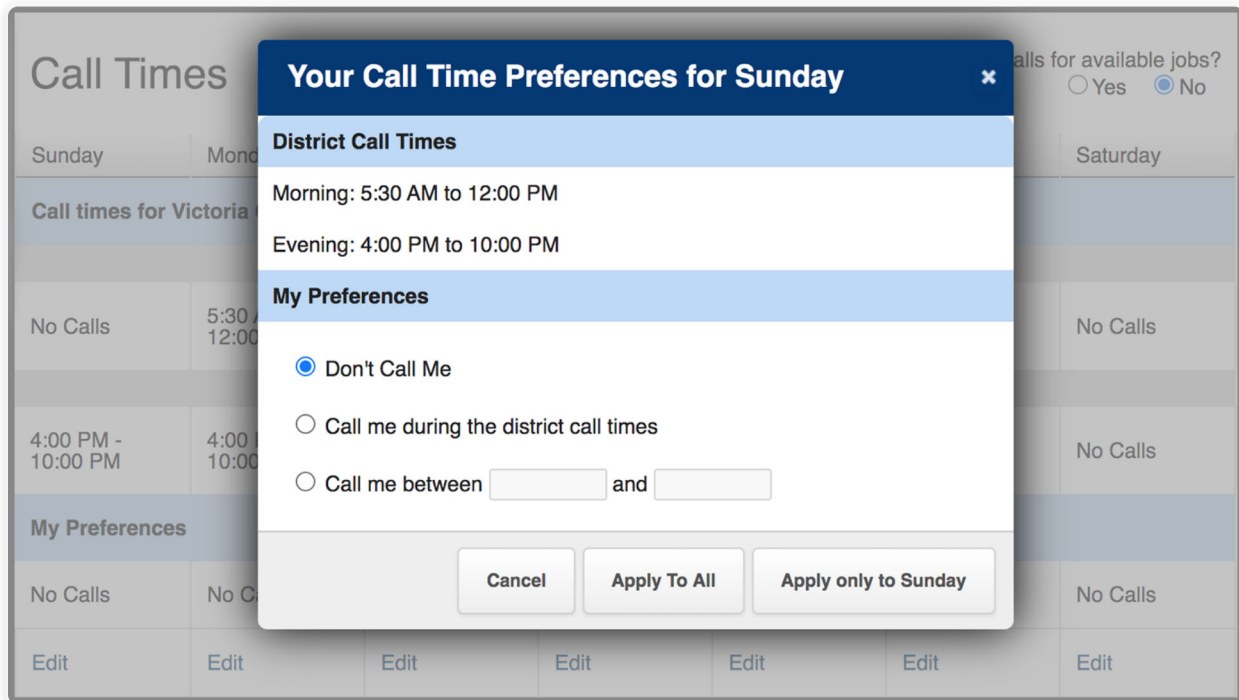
Call Times

alls for available jobs?
Yes No

| Sunday | Mond | | | | | Saturday |
|---|---|---|---|---|---|---|
| Call times for Victoria | | | | | | |
| No Calls | 5:30 12:00 | | | | | No Calls |
| 4:00 PM - 10:00 PM | 4:00 10:00 | | | | | No Calls |
| My Preferences | | | | | | |
| No Calls | No C | | | | | No Calls |
| Edit | Edit | Edit | Edit | Edit | Edit | Edit |

Your Call Time Preferences for Sunday ×

District Call Times

Morning: 5:30 AM to 12:00 PM

Evening: 4:00 PM to 10:00 PM

My Preferences

Don't Call Me

Call me during the district call times

Call me between and

Cancel Apply To All Apply only to Sunday